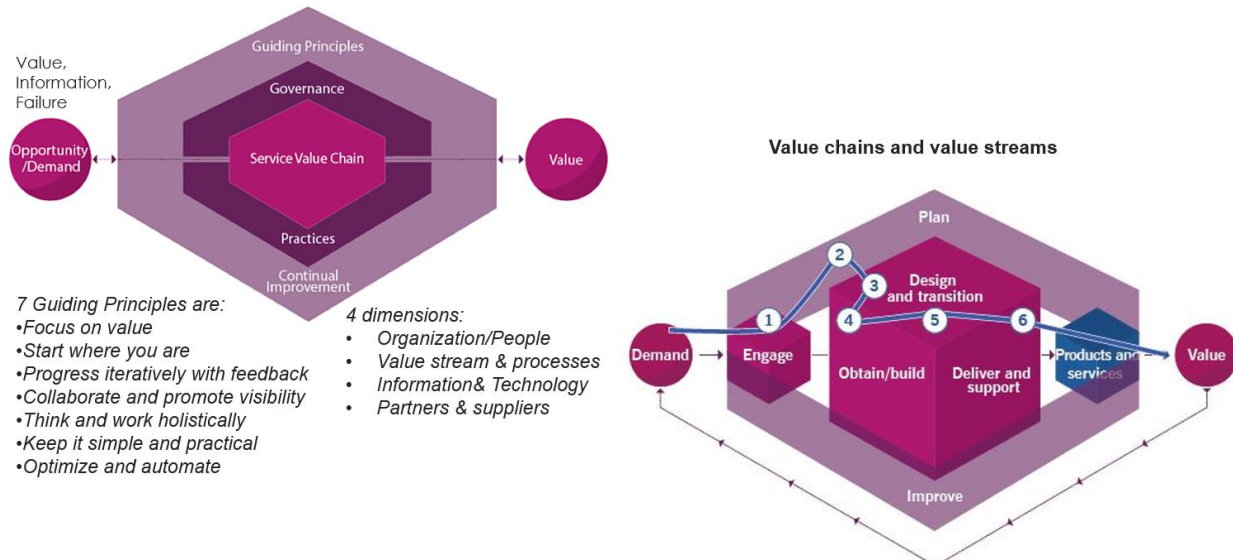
Value, Information, Failure

Guiding Principles

Governance

Opportunity /Demand

Service Value Chain

Value

Practices

Continual Improvement

7 Guiding Principles are:
•Focus on value
•Start where you are
•Progress iteratively with feedback
•Collaborate and promote visibility
•Think and work holistically
•Keep it simple and practical
•Optimize and automate

4 dimensions:
• Organization/People
• Value stream & processes
• Information& Technology
• Partners & suppliers

Value chains and value streams

Plan

2

3

Design and transition

1

4

5

6

Demand

Engage

Obtain/build

Deliver and support

Products and services

Value

Improve